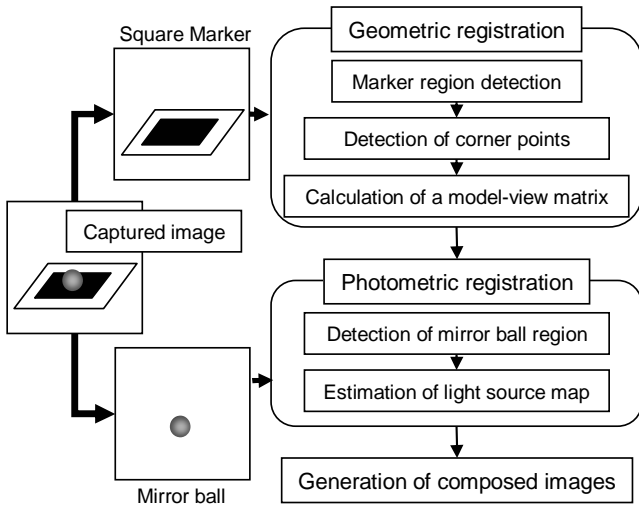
Square Marker

Geometric registration

Marker region detection

Detection of corner points

Calculation of a model-view matrix

Captured image

Photometric registration

Detection of mirror ball region

Estimation of light source map

Generation of composed images

Mirror ball